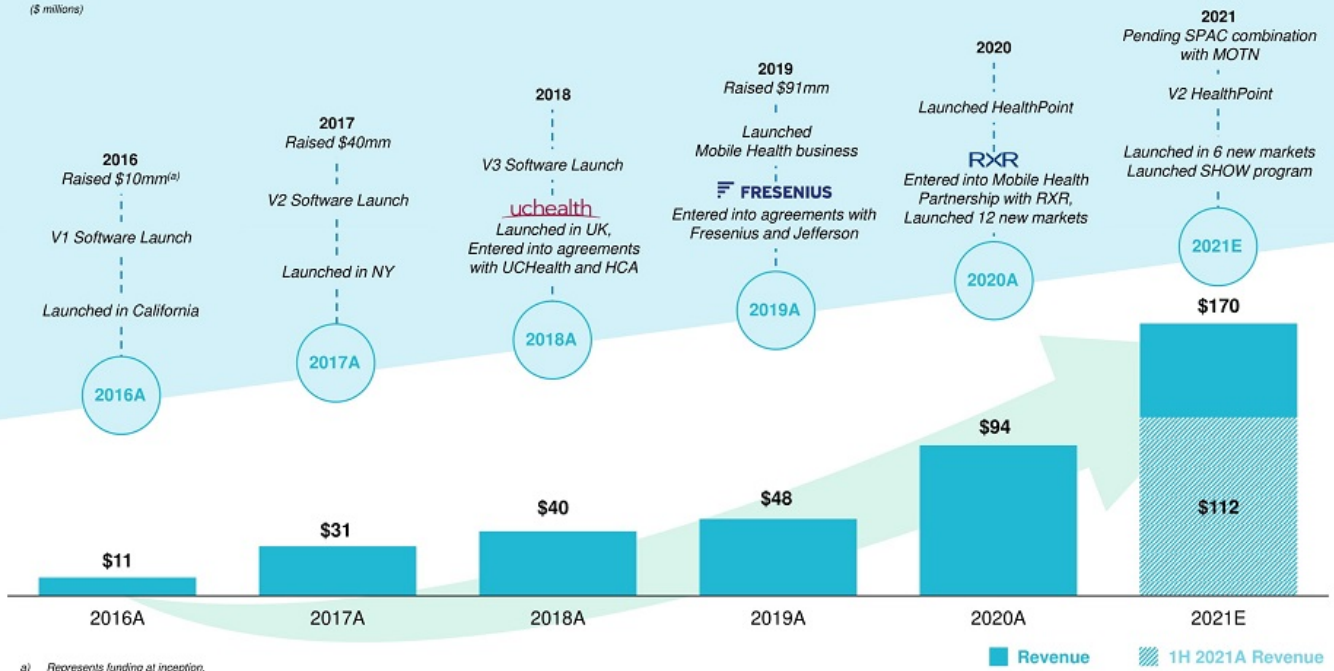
($ millions)

2016
Raised $10mm$^{(a)}$

V1 Software Launch

Launched in California

2016A

2017
Raised $40mm

V2 Software Launch

Launched in NY

2017A

2018

V3 Software Launch

uchealth

Launched in UK, Entered into agreements with UCHealth and HCA

2018A

2019
Raised $91mm

Launched Mobile Health business

FRESENIUS

Entered into agreements with Fresenius and Jefferson

2019A

2020

Launched HealthPoint

RXR

Entered into Mobile Health Partnership with RXR, Launched 12 new markets

2020A

2021
Pending SPAC combination with MOTN

V2 HealthPoint

Launched in 6 new markets
Launched SHOW program

2021E

$11
$31
$40
$48
$94
$170
$112

2016A
2017A
2018A
2019A
2020A
2021E

Revenue
1H 2021A Revenue

a) Represents funding at inception.